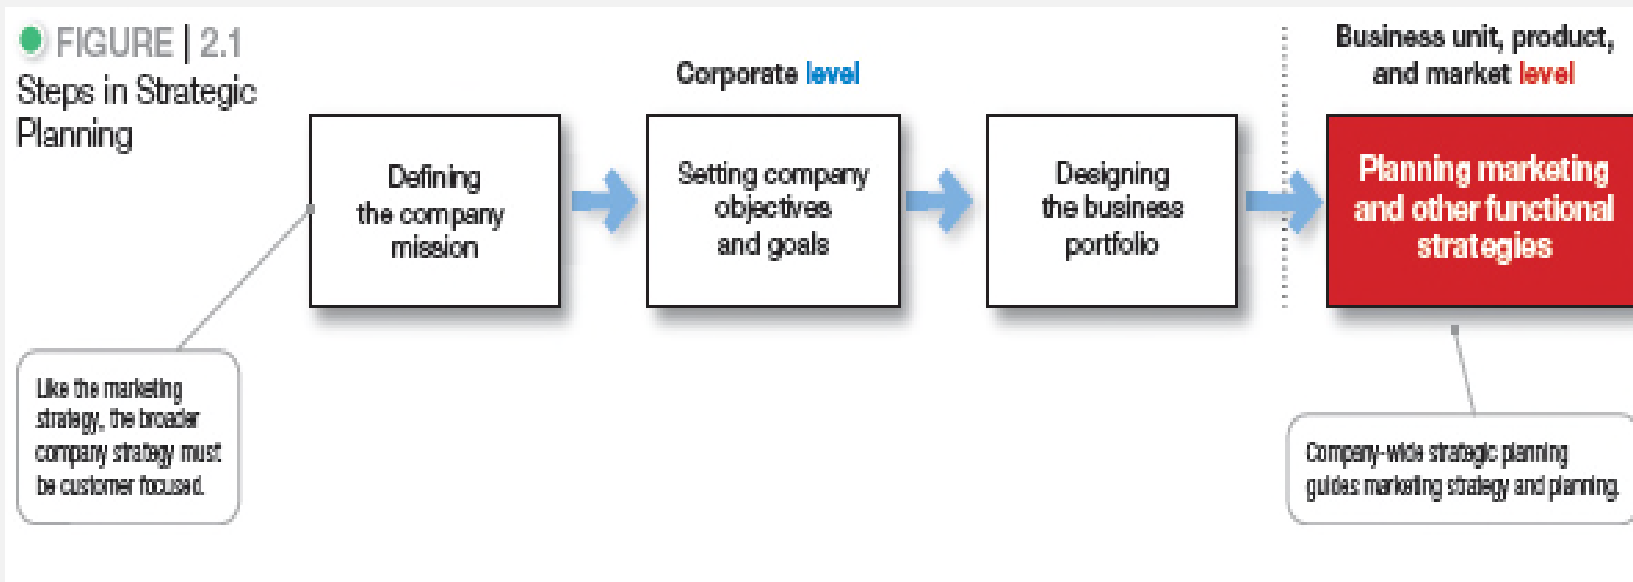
FIGURE | 2.1
Steps in Strategic Planning

Corporate level

Business unit, product, and market level

Defining the company mission

Setting company objectives and goals

Designing the business portfolio

Planning marketing and other functional strategies

Like the marketing strategy, the broader company strategy must be customer focused.

Company-wide strategic planning guides marketing strategy and planning.